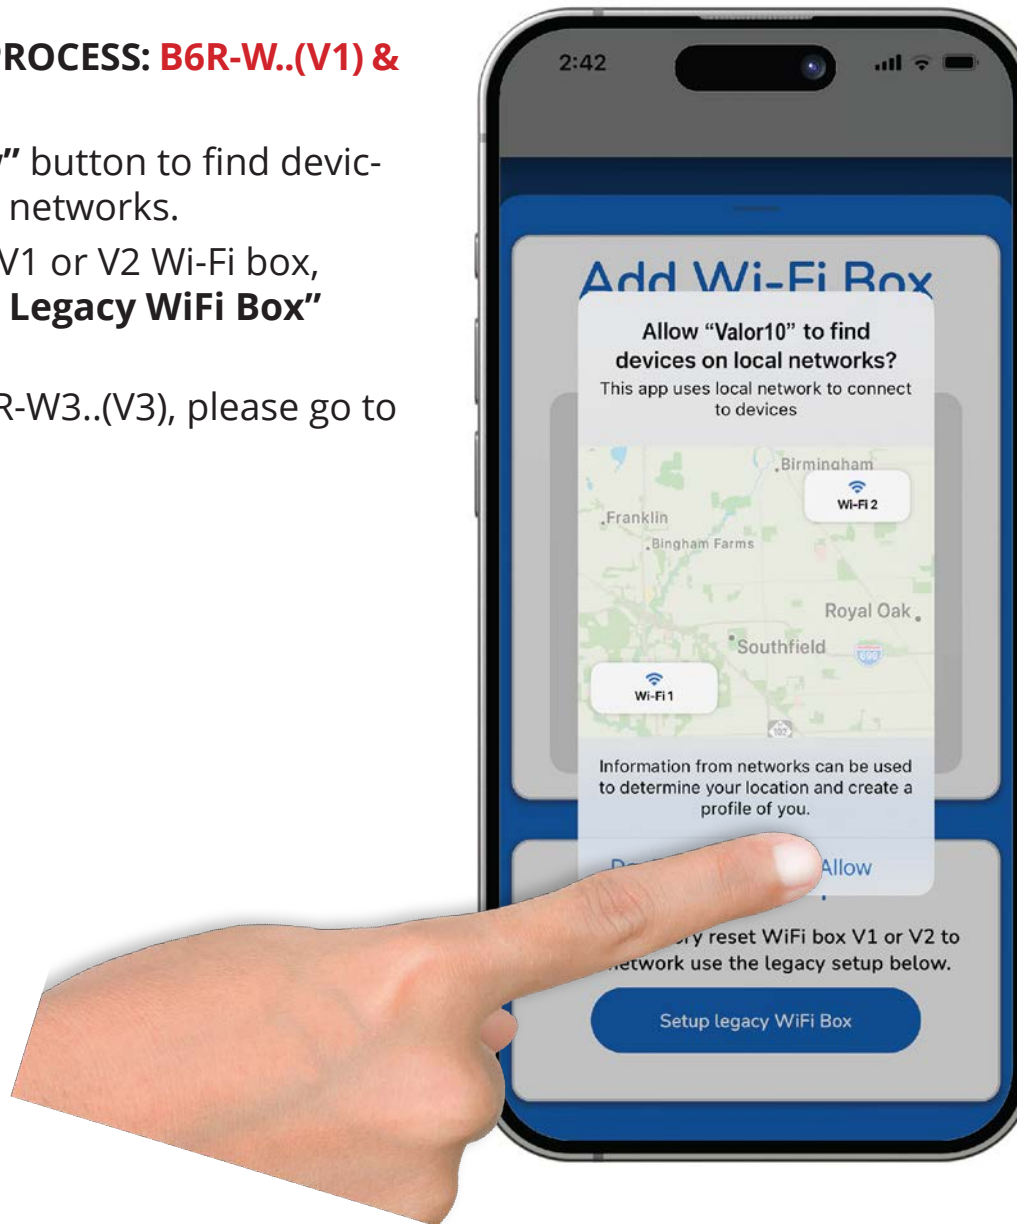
ROCESS: B6R-W..(V1) &

" button to find devic- networks.

V1 or V2 Wi-Fi box, Legacy WiFi Box"

R-W3..(V3), please go to

2:42

Add Wi-Fi Box

Allow "Valor10" to find devices on local networks?

This app uses local network to connect to devices

Birmingham

Wi-Fi 2

Franklin

Bingham Farms

Royal Oak

Southfield

Wi-Fi 1

Information from networks can be used to determine your location and create a profile of you.

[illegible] Allow

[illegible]y reset WiFi box V1 or V2 to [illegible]etwork use the legacy setup below.

Setup legacy WiFi Box